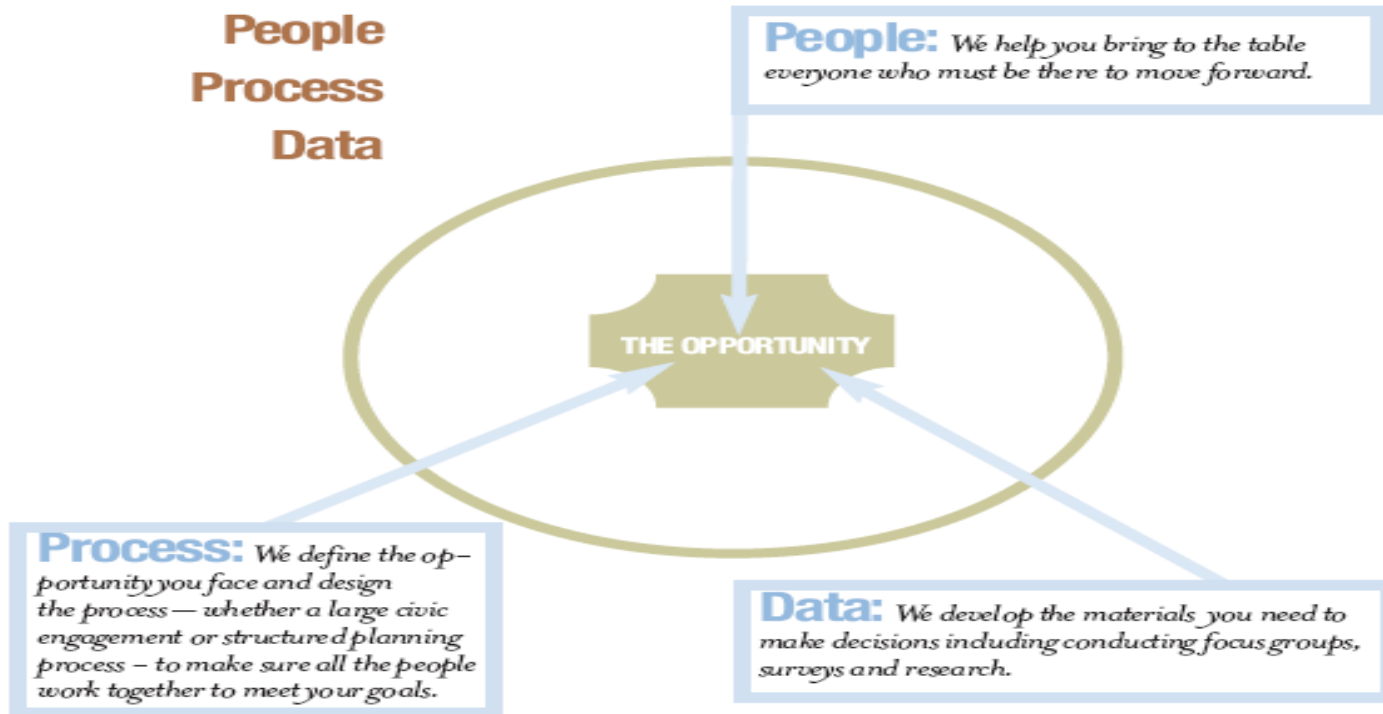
People
Process
Data

People: We help you bring to the table everyone who must be there to move forward.

THE OPPORTUNITY

Process: We define the opportunity you face and design the process — whether a large civic engagement or structured planning process – to make sure all the people work together to meet your goals.

Data: We develop the materials you need to make decisions induding conducting focus groups, surveys and research.